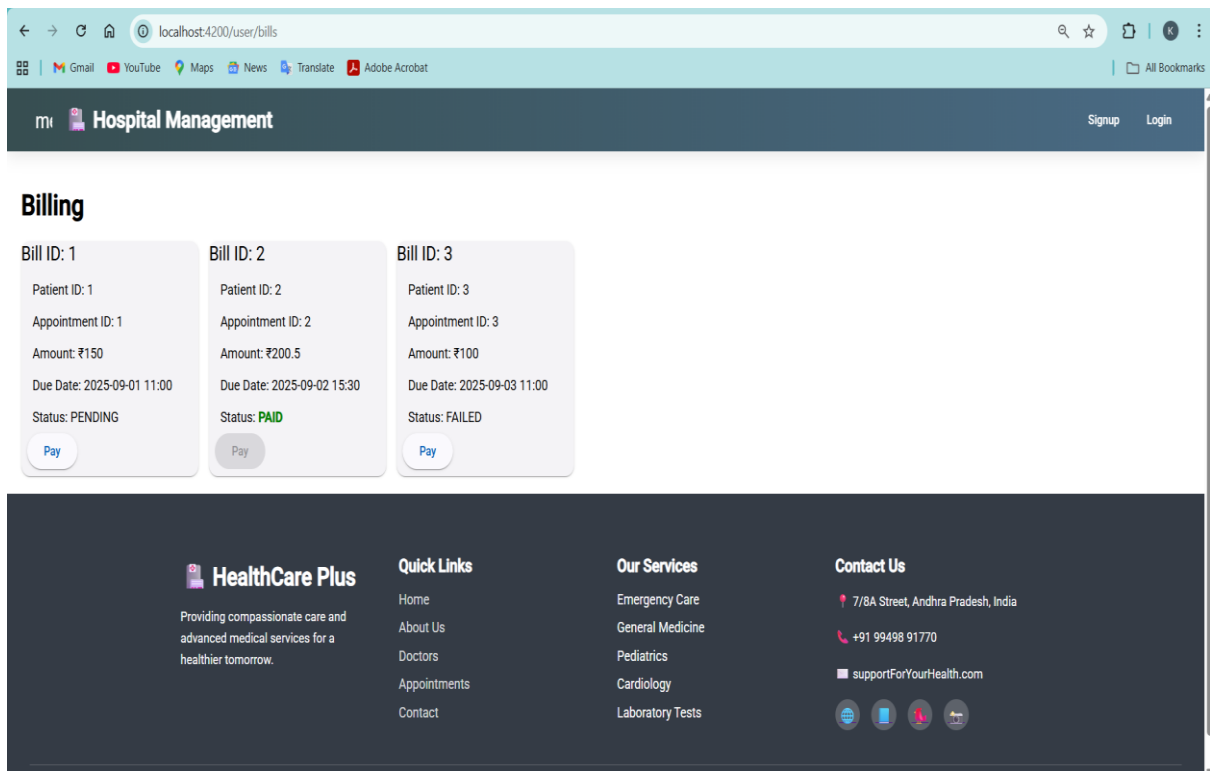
localhost:4200/user/bills

Gmail YouTube Maps News Translate Adobe Acrobat All Bookmarks

m( Hospital Management

Signup Login

Billing

Bill ID: 1
Patient ID: 1
Appointment ID: 1
Amount: ₹150
Due Date: 2025-09-01 11:00
Status: PENDING
Pay

Bill ID: 2
Patient ID: 2
Appointment ID: 2
Amount: ₹200.5
Due Date: 2025-09-02 15:30
Status: PAID
Pay

Bill ID: 3
Patient ID: 3
Appointment ID: 3
Amount: ₹100
Due Date: 2025-09-03 11:00
Status: FAILED
Pay

HealthCare Plus

Providing compassionate care and advanced medical services for a healthier tomorrow.

Quick Links
Home
About Us
Doctors
Appointments
Contact

Our Services
Emergency Care
General Medicine
Pediatrics
Cardiology
Laboratory Tests

Contact Us
7/8A Street, Andhra Pradesh, India
+91 99498 91770
supportForYourHealth.com